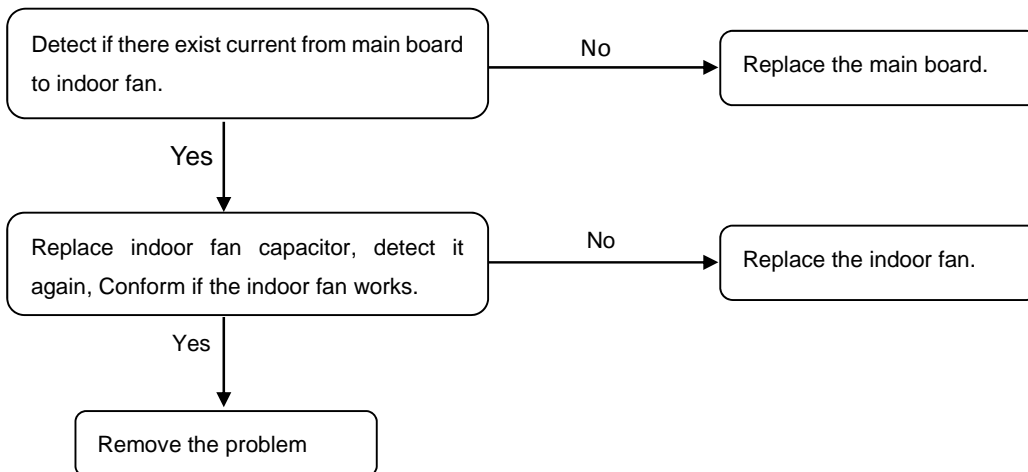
Detect if there exist current from main board to indoor fan.

No

Replace the main board.

Yes

Replace indoor fan capacitor, detect it again, Conform if the indoor fan works.

No

Replace the indoor fan.

Yes

Remove the problem